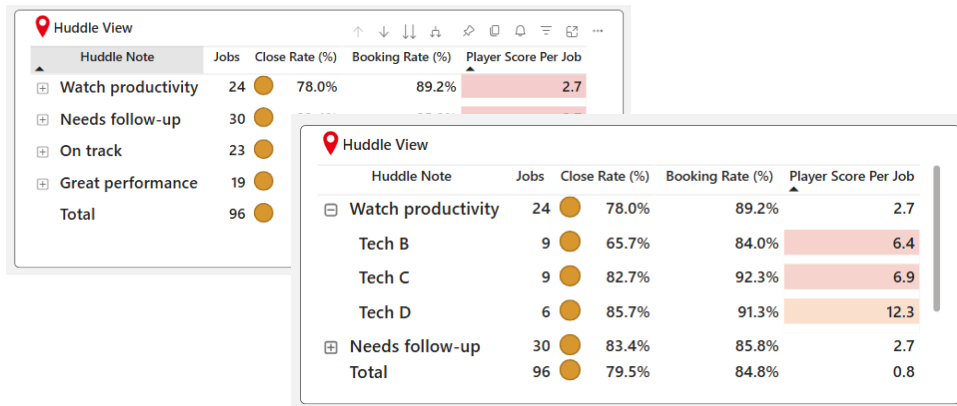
Huddle View

| Huddle Note | Jobs | Close Rate (%) | Booking Rate (%) | Player Score Per Job |
|---|---|---|---|---|
| ⊞ Watch productivity | 24 | 78.0% | 89.2% | 2.7 |
| ⊞ Needs follow-up | 30 | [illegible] | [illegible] | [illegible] |
| ⊞ On track | 23 | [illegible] | | |
| ⊞ Great performance | 19 | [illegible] | | |
| Total | 96 | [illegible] | | |

Huddle View

| Huddle Note | Jobs | Close Rate (%) | Booking Rate (%) | Player Score Per Job |
|---|---|---|---|---|
| ⊟ Watch productivity | 24 | 78.0% | 89.2% | 2.7 |
| Tech B | 9 | 65.7% | 84.0% | 6.4 |
| Tech C | 9 | 82.7% | 92.3% | 6.9 |
| Tech D | 6 | 85.7% | 91.3% | 12.3 |
| ⊞ Needs follow-up | 30 | 83.4% | 85.8% | 2.7 |
| Total | 96 | 79.5% | 84.8% | 0.8 |